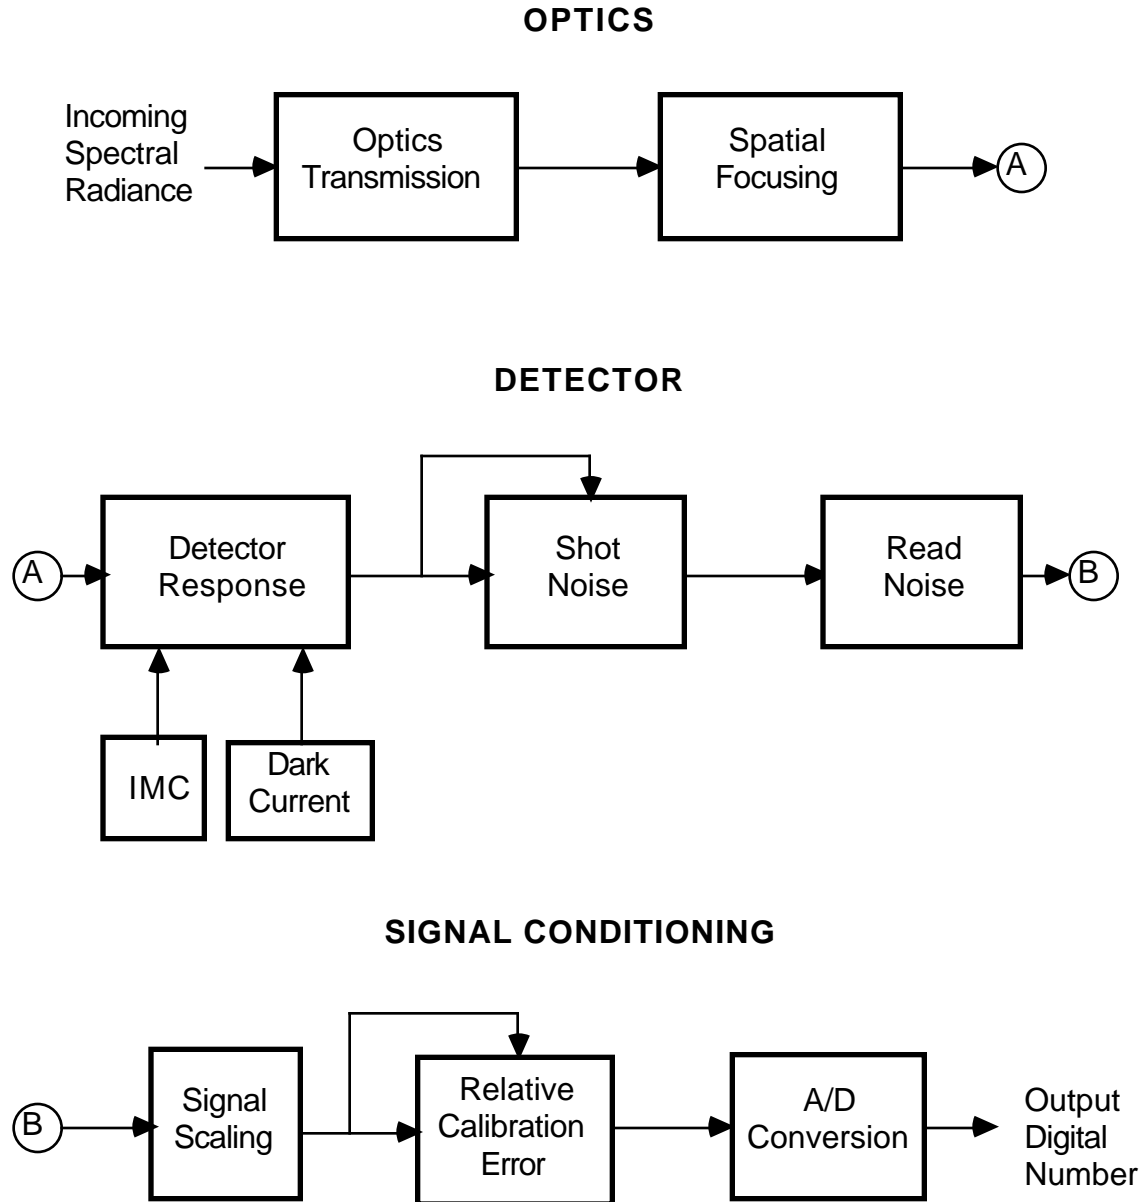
OPTICS

Incoming Spectral Radiance

Optics Transmission

Spatial Focusing

A

DETECTOR

A

Detector Response

Shot Noise

Read Noise

B

IMC

Dark Current

SIGNAL CONDITIONING

B

Signal Scaling

Relative Calibration Error

A/D Conversion

Output Digital Number